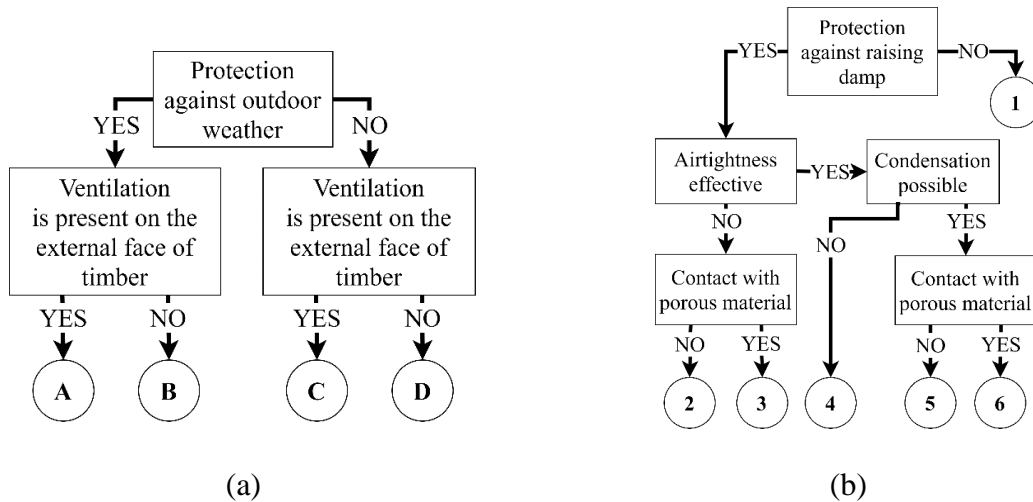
Protection against outdoor weather

YES

NO

Ventilation is present on the external face of timber

Ventilation is present on the external face of timber

YES

NO

YES

NO

A

B

C

D

(a)

Protection against raising damp

YES

NO

1

Airtightness effective

YES

Condensation possible

NO

NO

YES

Contact with porous material

Contact with porous material

NO

YES

NO

YES

2

3

4

5

6

(b)